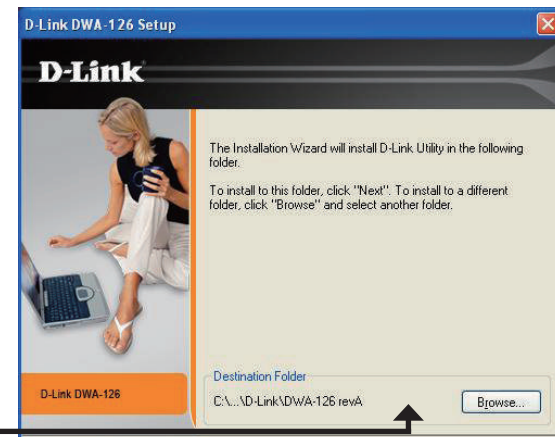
D-Link DWA-126 Setup

D-Link

The Installation Wizard will install D-Link Utility in the following folder.

To install to this folder, click "Next". To install to a different folder, click "Browse" and select another folder.

D-Link DWA-126

Destination Folder

C:\...\D-Link\DWA-126 revA

Browse...